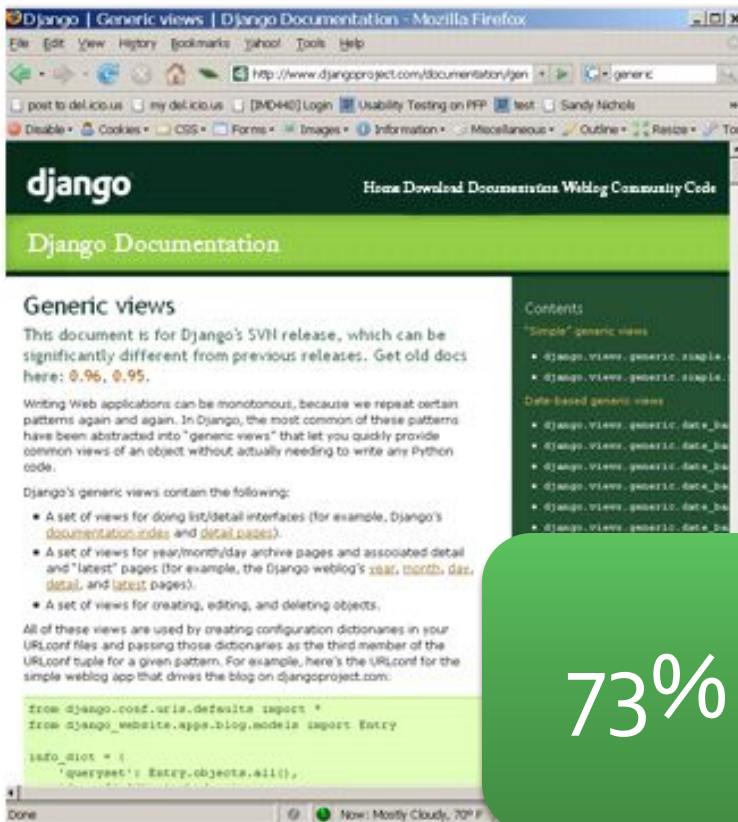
Django | Generic views | Django Documentation - Mozilla Firefox

File Edit View History Bookmarks Yahoo! Tools Help

http://www.djangoproject.com/documentation/gen

generic

post to del.icio.us | my del.icio.us | [IMD440] Login | Usability Testing on PFP | test | Sandy Nichols

Disable • Cookies • CSS • Forms • Images • Information • Miscellaneous • Outline • Resize • To

django

Home Download Documentation Weblog Community Code

Django Documentation

Generic views

This document is for Django's SVN release, which can be significantly different from previous releases. Get old docs here: 0.96, 0.95.

Writing Web applications can be monotonous, because we repeat certain patterns again and again. In Django, the most common of these patterns have been abstracted into "generic views" that let you quickly provide common views of an object without actually needing to write any Python code.

Django's generic views contain the following:

• A set of views for doing list/detail interfaces (for example, Django's documentation index and detail pages).
• A set of views for year/month/day archive pages and associated detail and "latest" pages (for example, the Django weblog's year, month, day, detail, and latest pages).
• A set of views for creating, editing, and deleting objects.

All of these views are used by creating configuration dictionaries in your URLconf files and passing those dictionaries as the third member of the URLconf tuple for a given pattern. For example, here's the URLconf for the simple weblog app that drives the blog on djangoproject.com:

```
from django.conf.urls.defaults import *
from django_website.apps.blog.models import Entry

info_dict = {
    'queryset': Entry.objects.all(),
```

Contents

"Simple" generic views

• django.views.generic.simple.
• django.views.generic.simple.

Date-based generic views

• django.views.generic.date_ba
• django.views.generic.date_ba
• django.views.generic.date_ba
• django.views.generic.date_ba
• django.views.generic.date_ba
• django.views.generic.date_ba

73%

Done

Now: Mostly Cloudy, 70° F